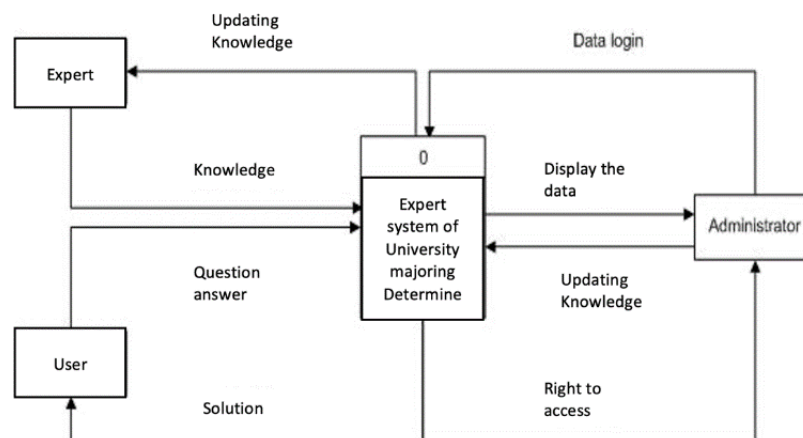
Updating Knowledge

Data login

Expert

Knowledge

0

Expert system of University majoring Determine

Display the data

Administrator

Question answer

Updating Knowledge

User

Solution

Right to access